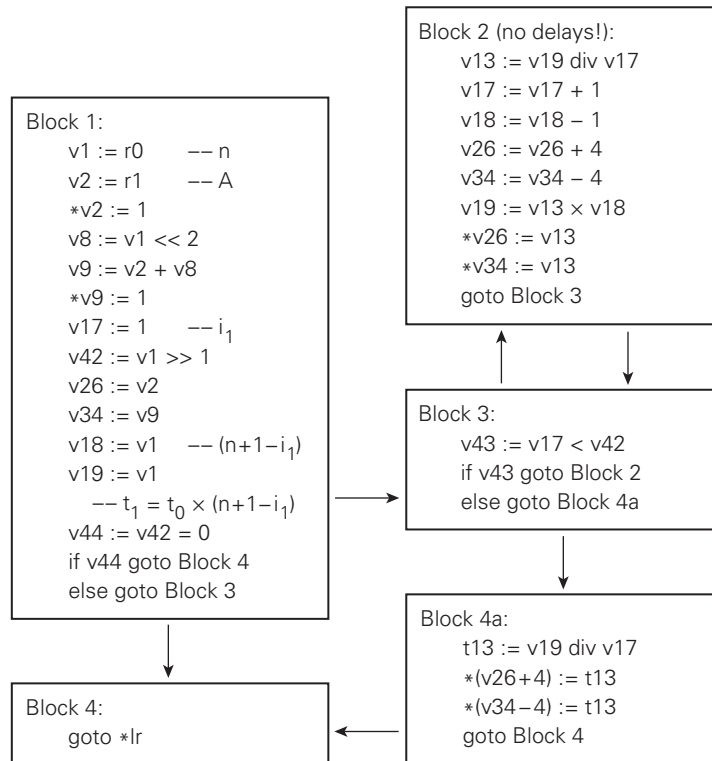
Block 1:
v1 := r0 –– n
v2 := r1 –– A
∗v2 := 1
v8 := v1 << 2
v9 := v2 + v8
∗v9 := 1
v17 := 1 –– $i_1$
v42 := v1 >> 1
v26 := v2
v34 := v9
v18 := v1 –– $(n+1-i_1)$
v19 := v1
–– $t_1 = t_0 \times (n+1-i_1)$
v44 := v42 = 0
if v44 goto Block 4
else goto Block 3

Block 2 (no delays!):
v13 := v19 div v17
v17 := v17 + 1
v18 := v18 – 1
v26 := v26 + 4
v34 := v34 – 4
v19 := v13 × v18
∗v26 := v13
∗v34 := v13
goto Block 3

Block 3:
v43 := v17 < v42
if v43 goto Block 2
else goto Block 4a

Block 4a:
t13 := v19 div v17
∗(v26+4) := t13
∗(v34–4) := t13
goto Block 4

Block 4:
goto ∗lr